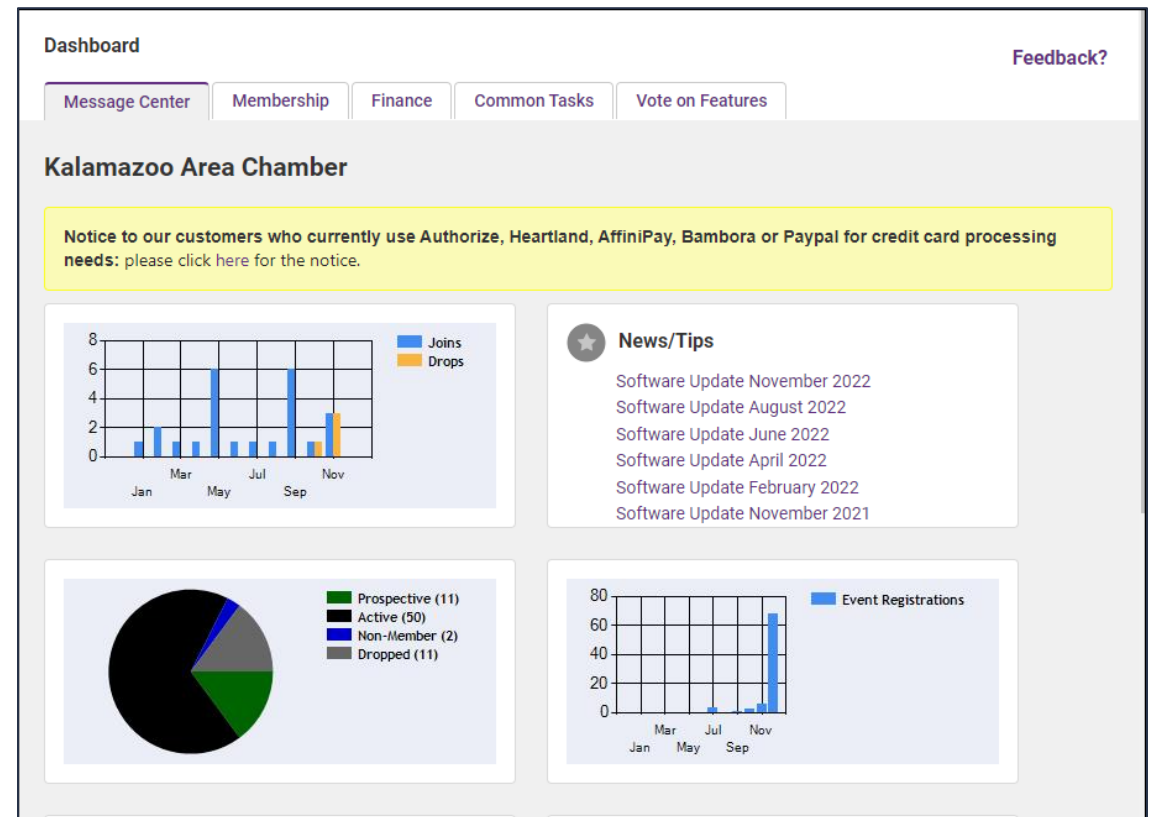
Dashboard

Feedback?

Message Center | Membership | Finance | Common Tasks | Vote on Features

Kalamazoo Area Chamber

Notice to our customers who currently use Authorize, Heartland, AffiniPay, Bambora or Paypal for credit card processing needs: please click here for the notice.

8
6
4
2
0
Jan Mar May Jul Sep Nov
Joins
Drops

News/Tips

Software Update November 2022
Software Update August 2022
Software Update June 2022
Software Update April 2022
Software Update February 2022
Software Update November 2021

Prospective (11)
Active (50)
Non-Member (2)
Dropped (11)

80
60
40
20
0
Jan Mar May Jul Sep Nov
Event Registrations